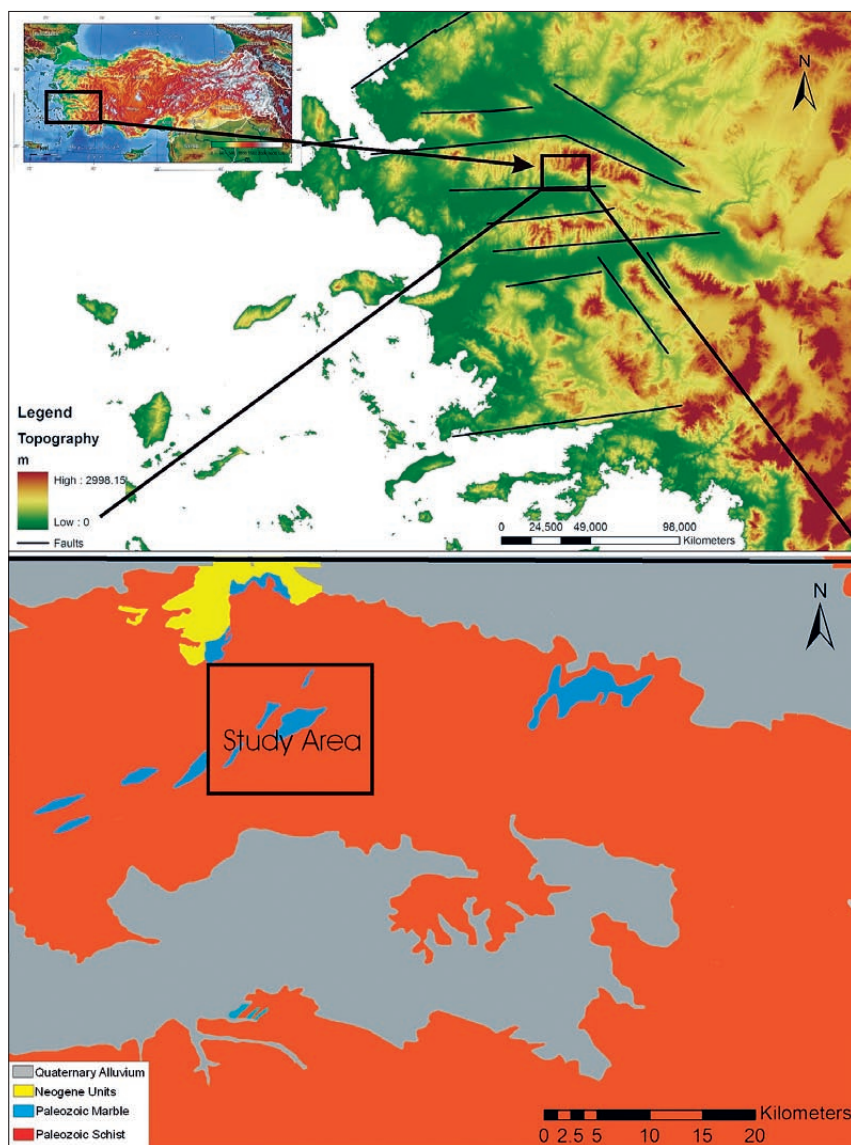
N

Legend
Topography
m
High : 2998.15
Low : 0
Faults

0 24,500 49,000 98,000 Kilometers

N

Study Area

Quaternary Alluvium
Neogene Units
Paleozoic Marble
Paleozoic Schist

Kilometers
0 2.5 5 10 15 20